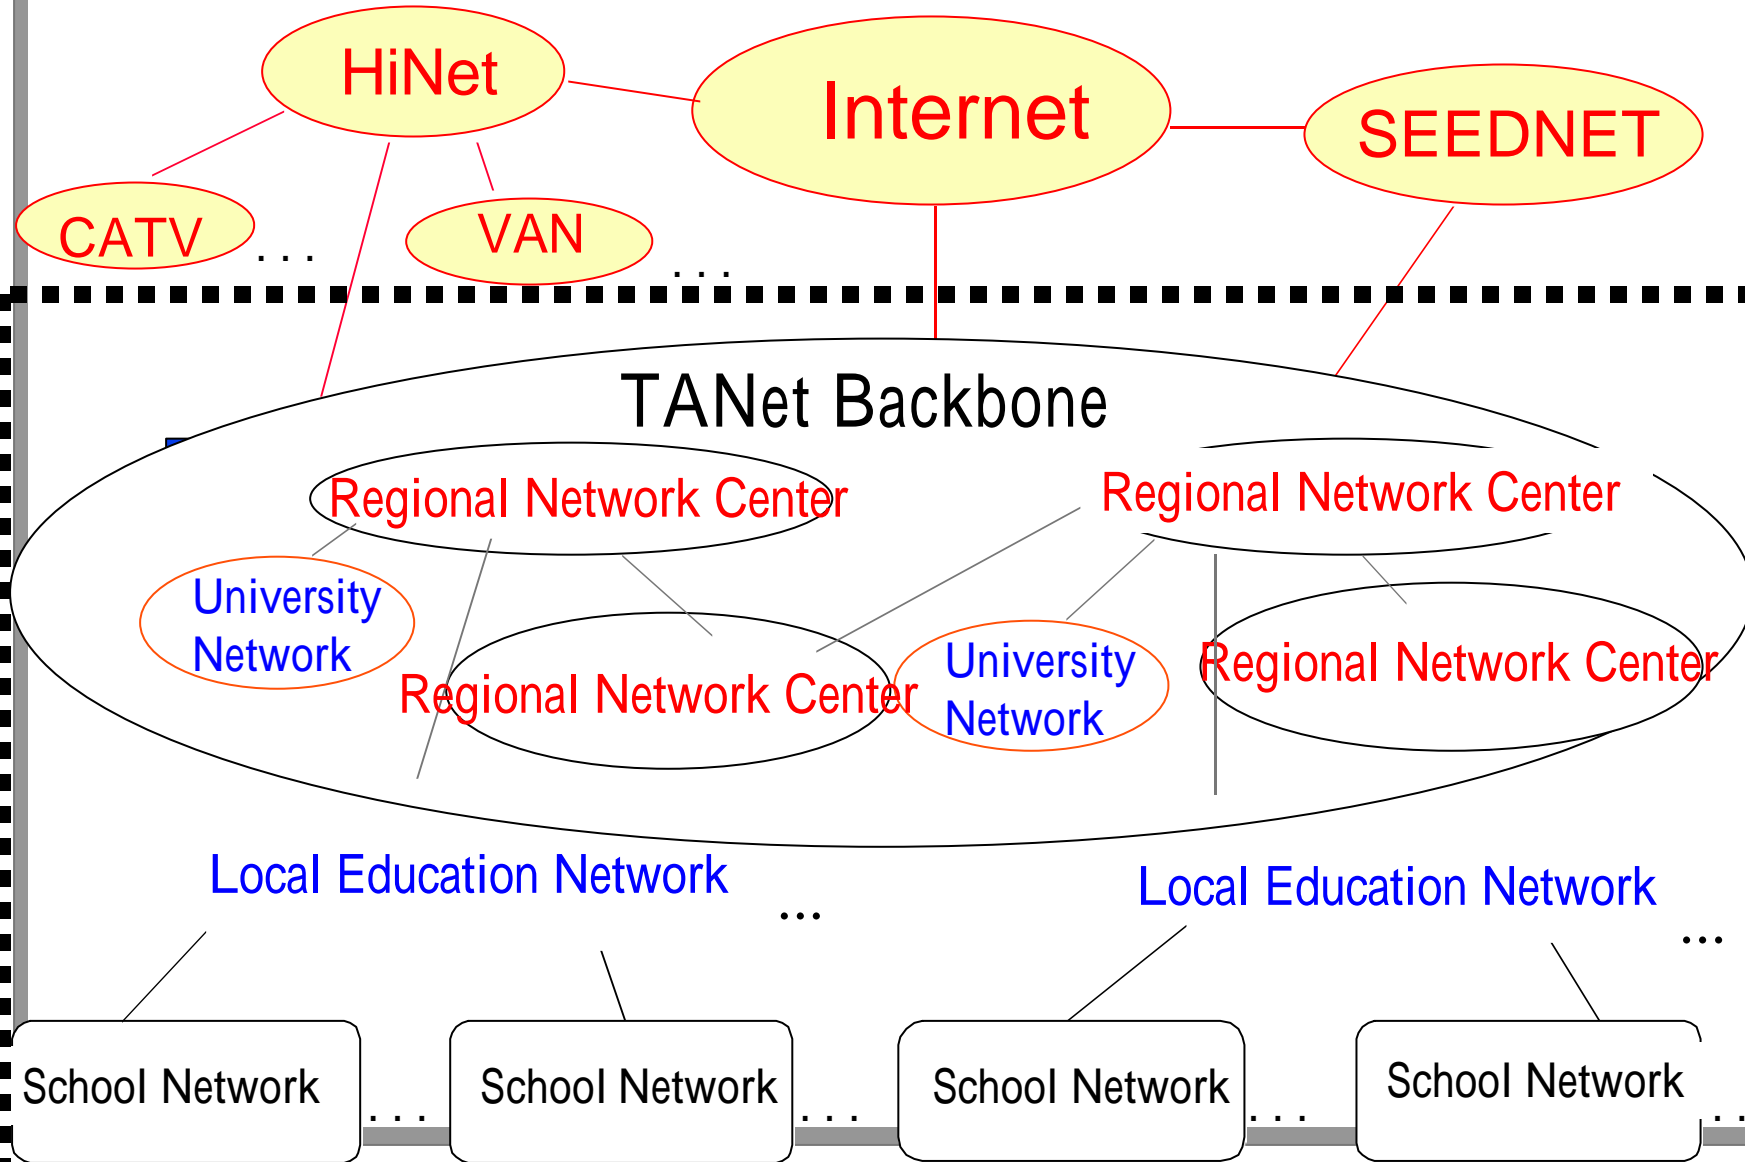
HiNet

Internet

SEEDNET

CATV

. . .

VAN

. . .

TANet Backbone

Regional Network Center

Regional Network Center

University Network

Regional Network Center

University Network

Regional Network Center

Local Education Network

...

Local Education Network

...

School Network

. . .

School Network

. . .

School Network

. . .

School Network

. .